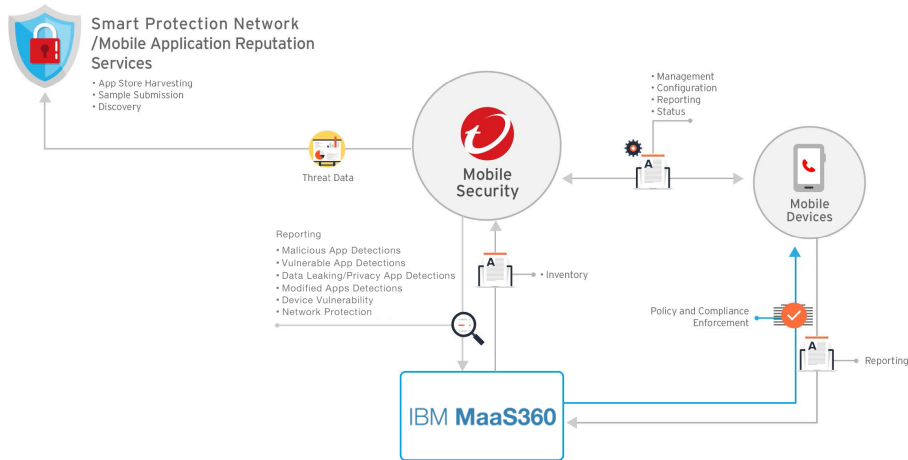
Smart Protection Network /Mobile Application Reputation Services

• App Store Harvesting
• Sample Submission
• Discovery

Threat Data

Mobile Security

• Management
• Configuration
• Reporting
• Status

A

Mobile Devices

Reporting
• Malicious App Detections
• Vulnerable App Detections
• Data Leaking/Privacy App Detections
• Modified Apps Detections
• Device Vulnerability
• Network Protection

A

• Inventory

Policy and Compliance Enforcement

A

Reporting

IBM MaaS360